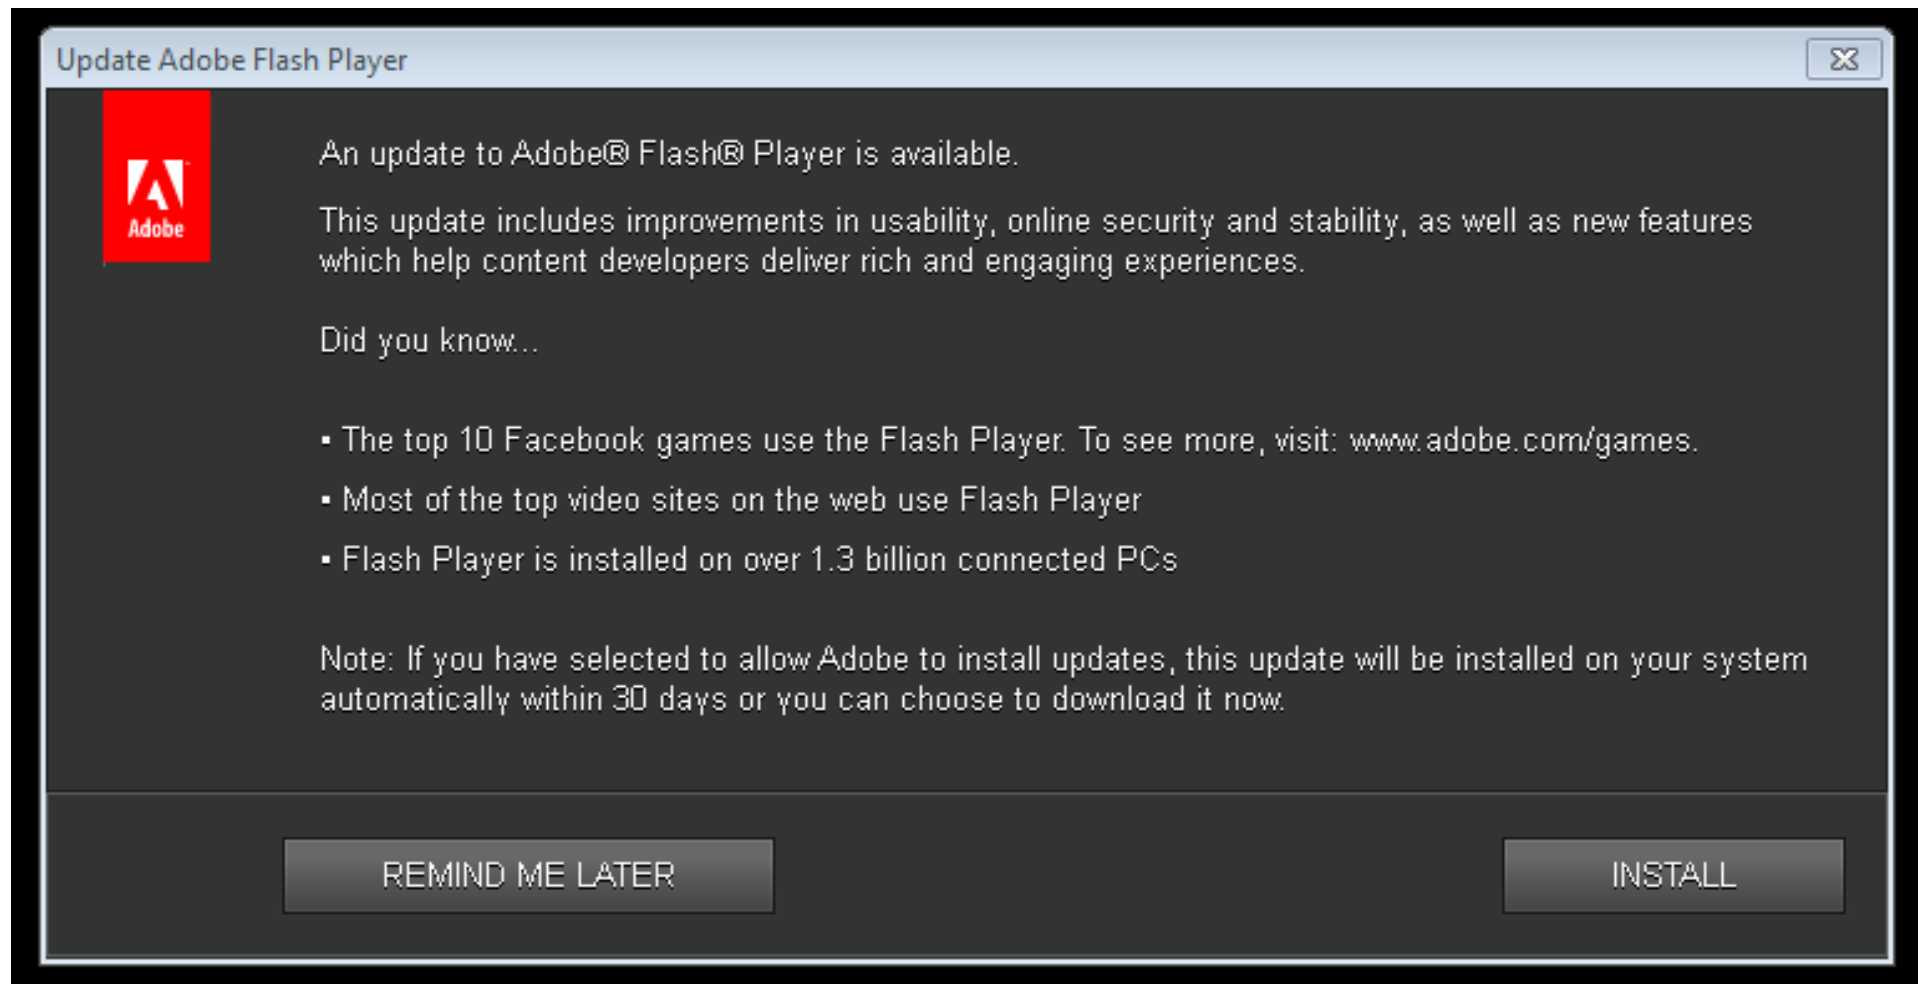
Update Adobe Flash Player

Adobe

An update to Adobe® Flash® Player is available.

This update includes improvements in usability, online security and stability, as well as new features which help content developers deliver rich and engaging experiences.

Did you know...

▪ The top 10 Facebook games use the Flash Player. To see more, visit: www.adobe.com/games.

▪ Most of the top video sites on the web use Flash Player

▪ Flash Player is installed on over 1.3 billion connected PCs

Note: If you have selected to allow Adobe to install updates, this update will be installed on your system automatically within 30 days or you can choose to download it now.

REMIND ME LATER

INSTALL